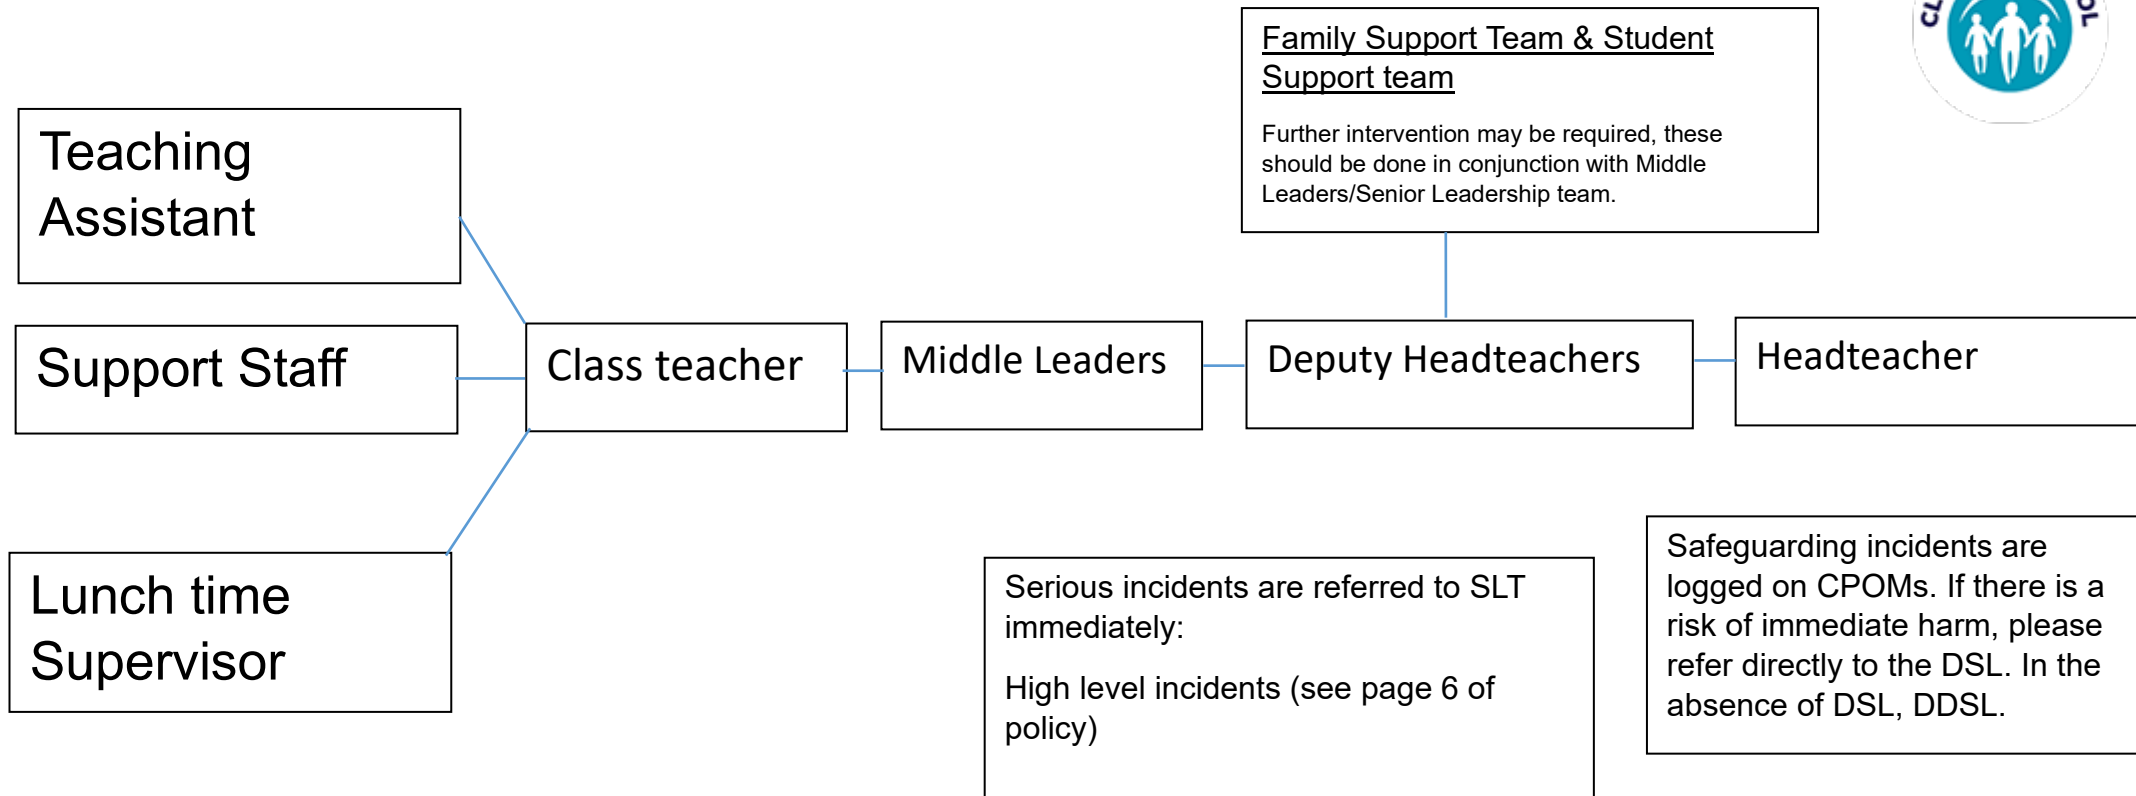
CL OL

Family Support Team & Student Support team

Further intervention may be required, these should be done in conjunction with Middle Leaders/Senior Leadership team.

Teaching Assistant

Support Staff

Lunch time Supervisor

Class teacher

Middle Leaders

Deputy Headteachers

Headteacher

Serious incidents are referred to SLT immediately:

High level incidents (see page 6 of policy)

Safeguarding incidents are logged on CPOMs. If there is a risk of immediate harm, please refer directly to the DSL. In the absence of DSL, DDSL.